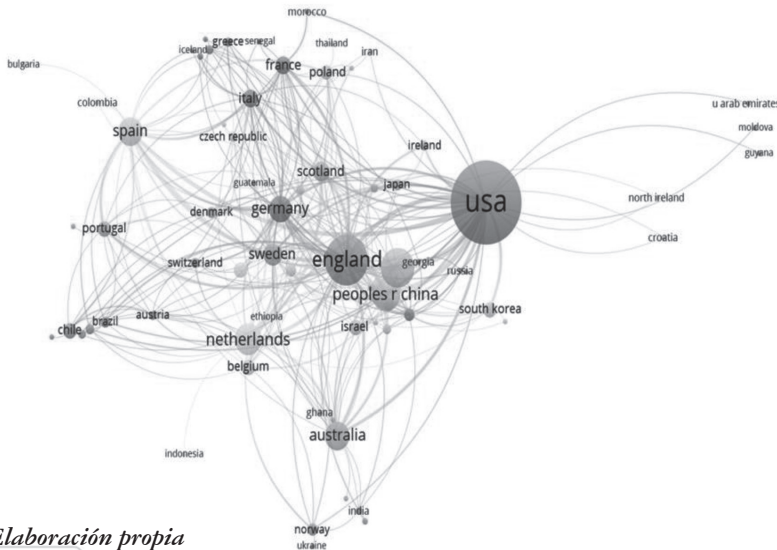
morocco
iceland
greece
senegal
thailand
iran
bulgaria
france
poland
u arab emirates
moldova
guyana
colombia
italy
spain
czech republic
ireland
scotland
guatemala
japan
usa
north ireland
denmark
germany
portugal
croatia
switzerland
sweden
england
georgia
russia
peoples r china
south korea
ethiopia
austria
chile
brazil
israel
netherlands
belgium
ghana
australia
indonesia
india
norway
ukraine
Elaboración propia